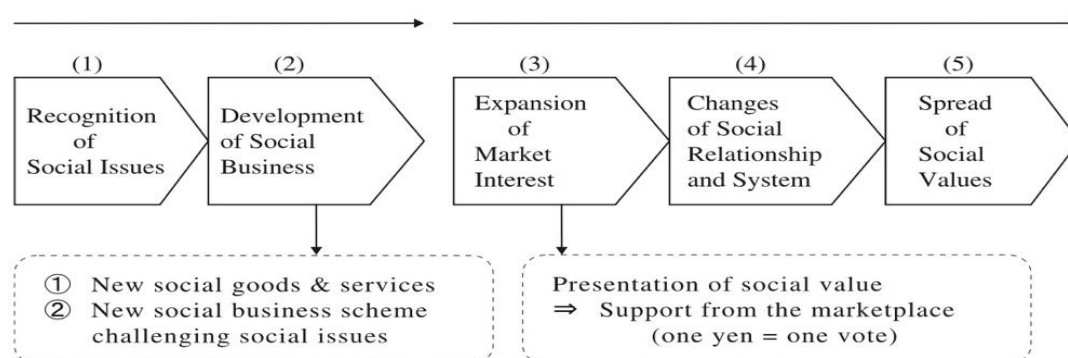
(1)
Recognition of Social Issues

(2)
Development of Social Business

(3)
Expansion of Market Interest

(4)
Changes of Social Relationship and System

(5)
Spread of Social Values

① New social goods & services
② New social business scheme challenging social issues

Presentation of social value
$\Rightarrow$ Support from the marketplace
(one yen = one vote)